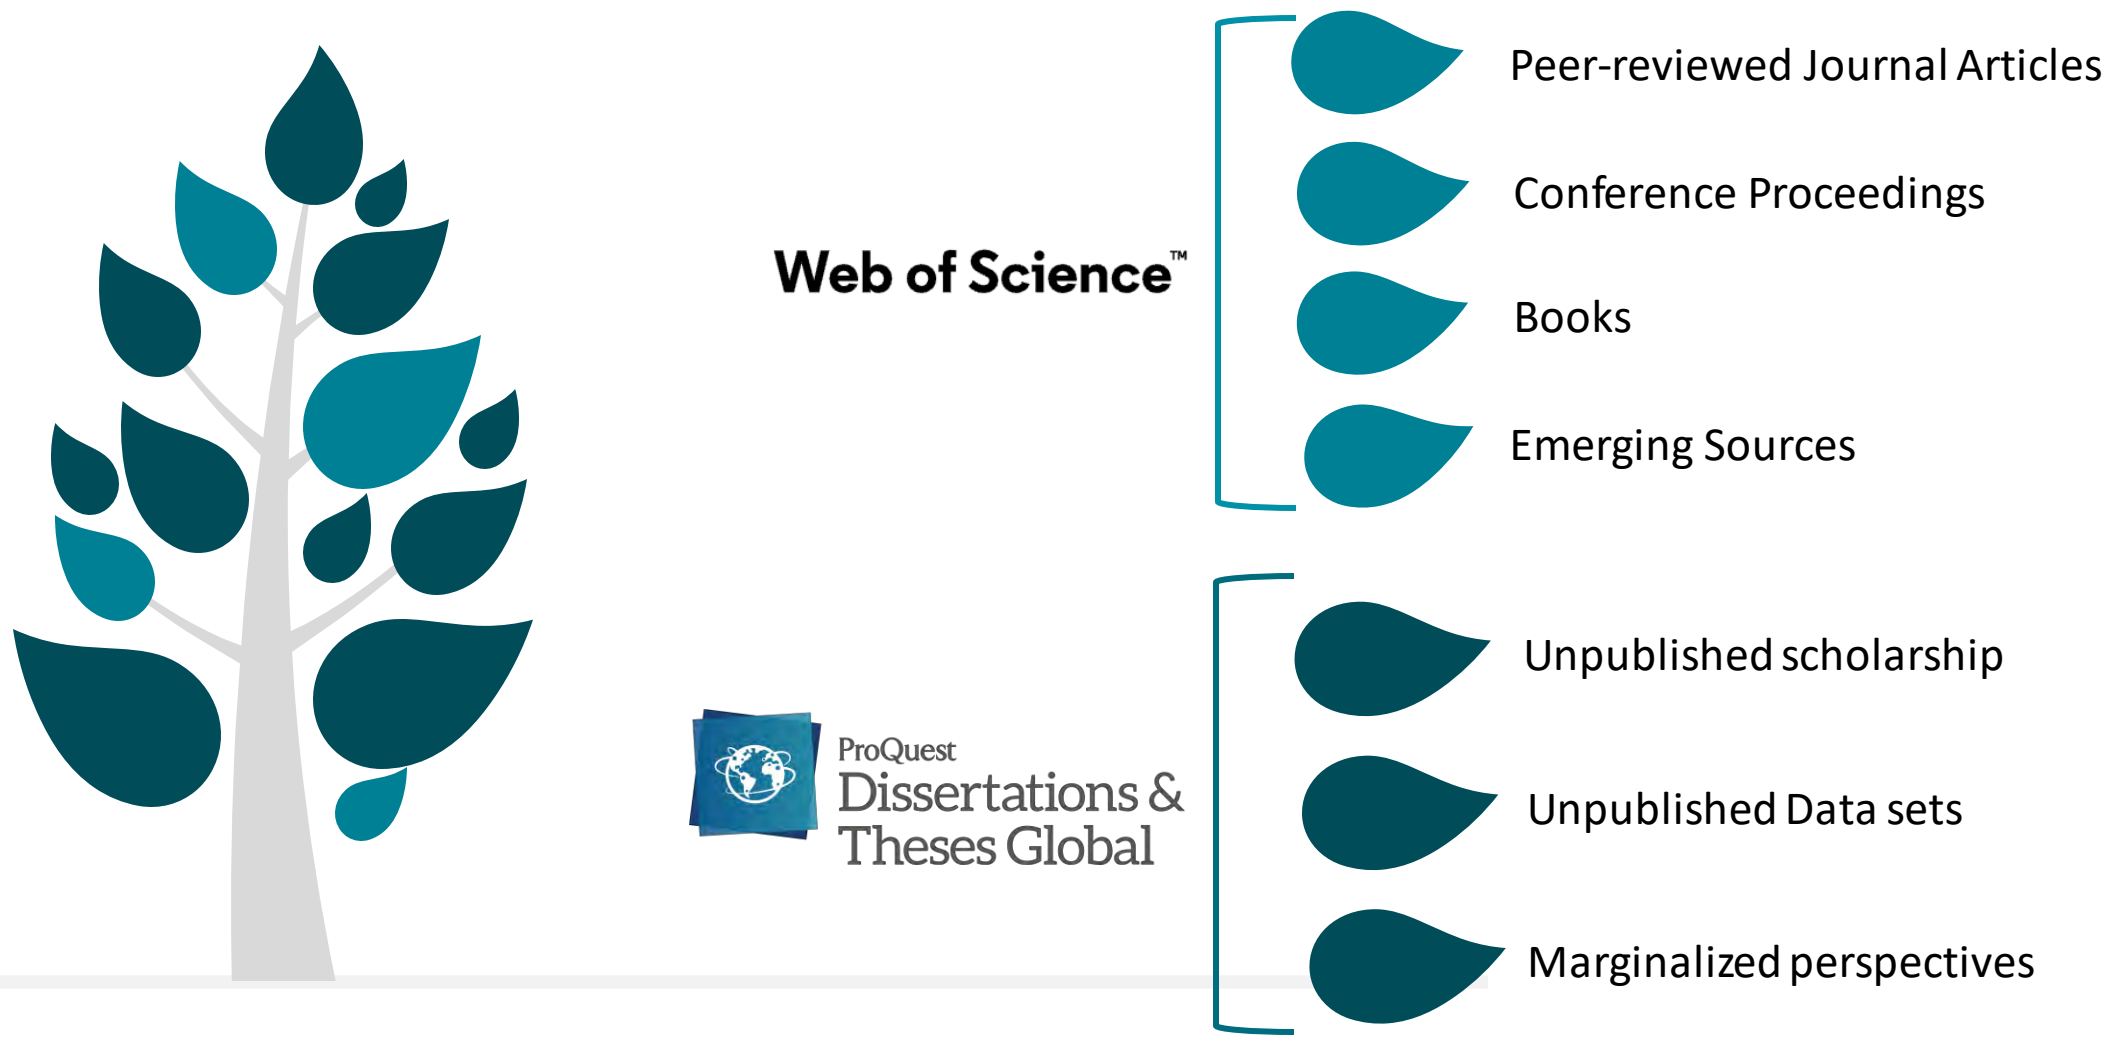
Web of Science™

Peer-reviewed Journal Articles

Conference Proceedings

Books

Emerging Sources

ProQuest Dissertations & Theses Global

Unpublished scholarship

Unpublished Data sets

Marginalized perspectives